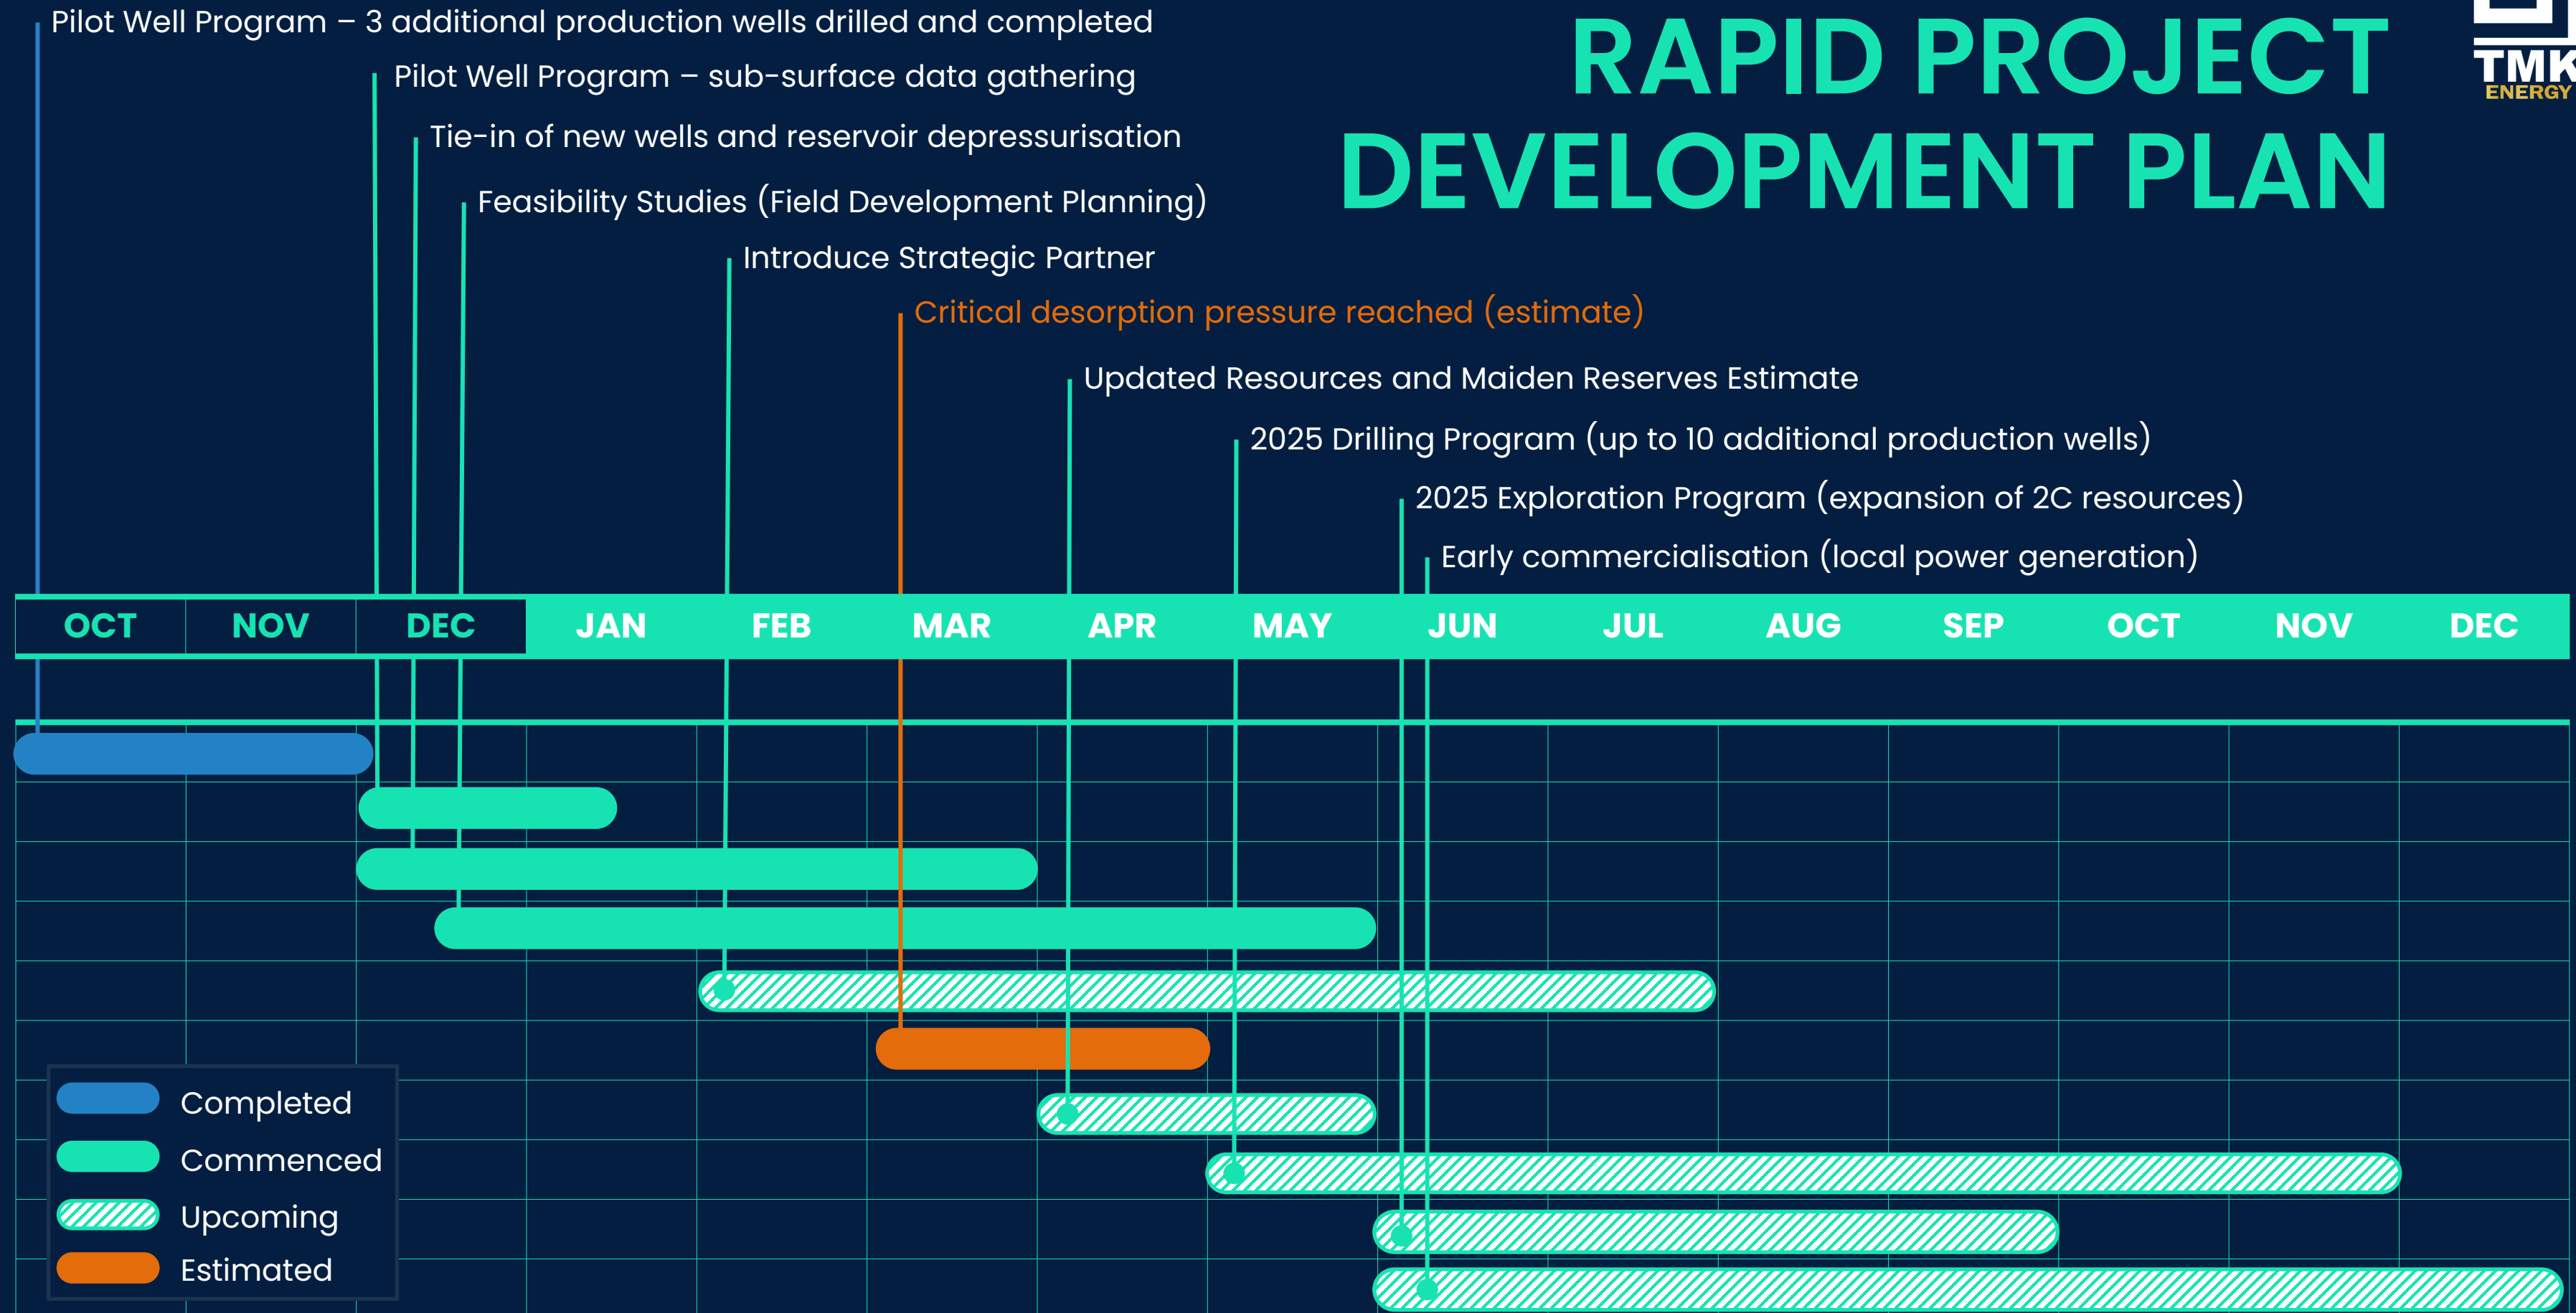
Pilot Well Program – 3 additional production wells drilled and completed

Pilot Well Program – sub-surface data gathering

Tie-in of new wells and reservoir depressurisation

Feasibility Studies (Field Development Planning)

Introduce Strategic Partner

Critical desorption pressure reached (estimate)

Updated Resources and Maiden Reserves Estimate

2025 Drilling Program (up to 10 additional production wells)

2025 Exploration Program (expansion of 2C resources)

Early commercialisation (local power generation)

RAPID PROJECT DEVELOPMENT PLAN

TMK ENERGY

| OCT | NOV | DEC | JAN | FEB | MAR | APR | MAY | JUN | JUL | AUG | SEP | OCT | NOV | DEC |
|---|---|---|---|---|---|---|---|---|---|---|---|---|---|---|

Completed
Commenced
Upcoming
Estimated